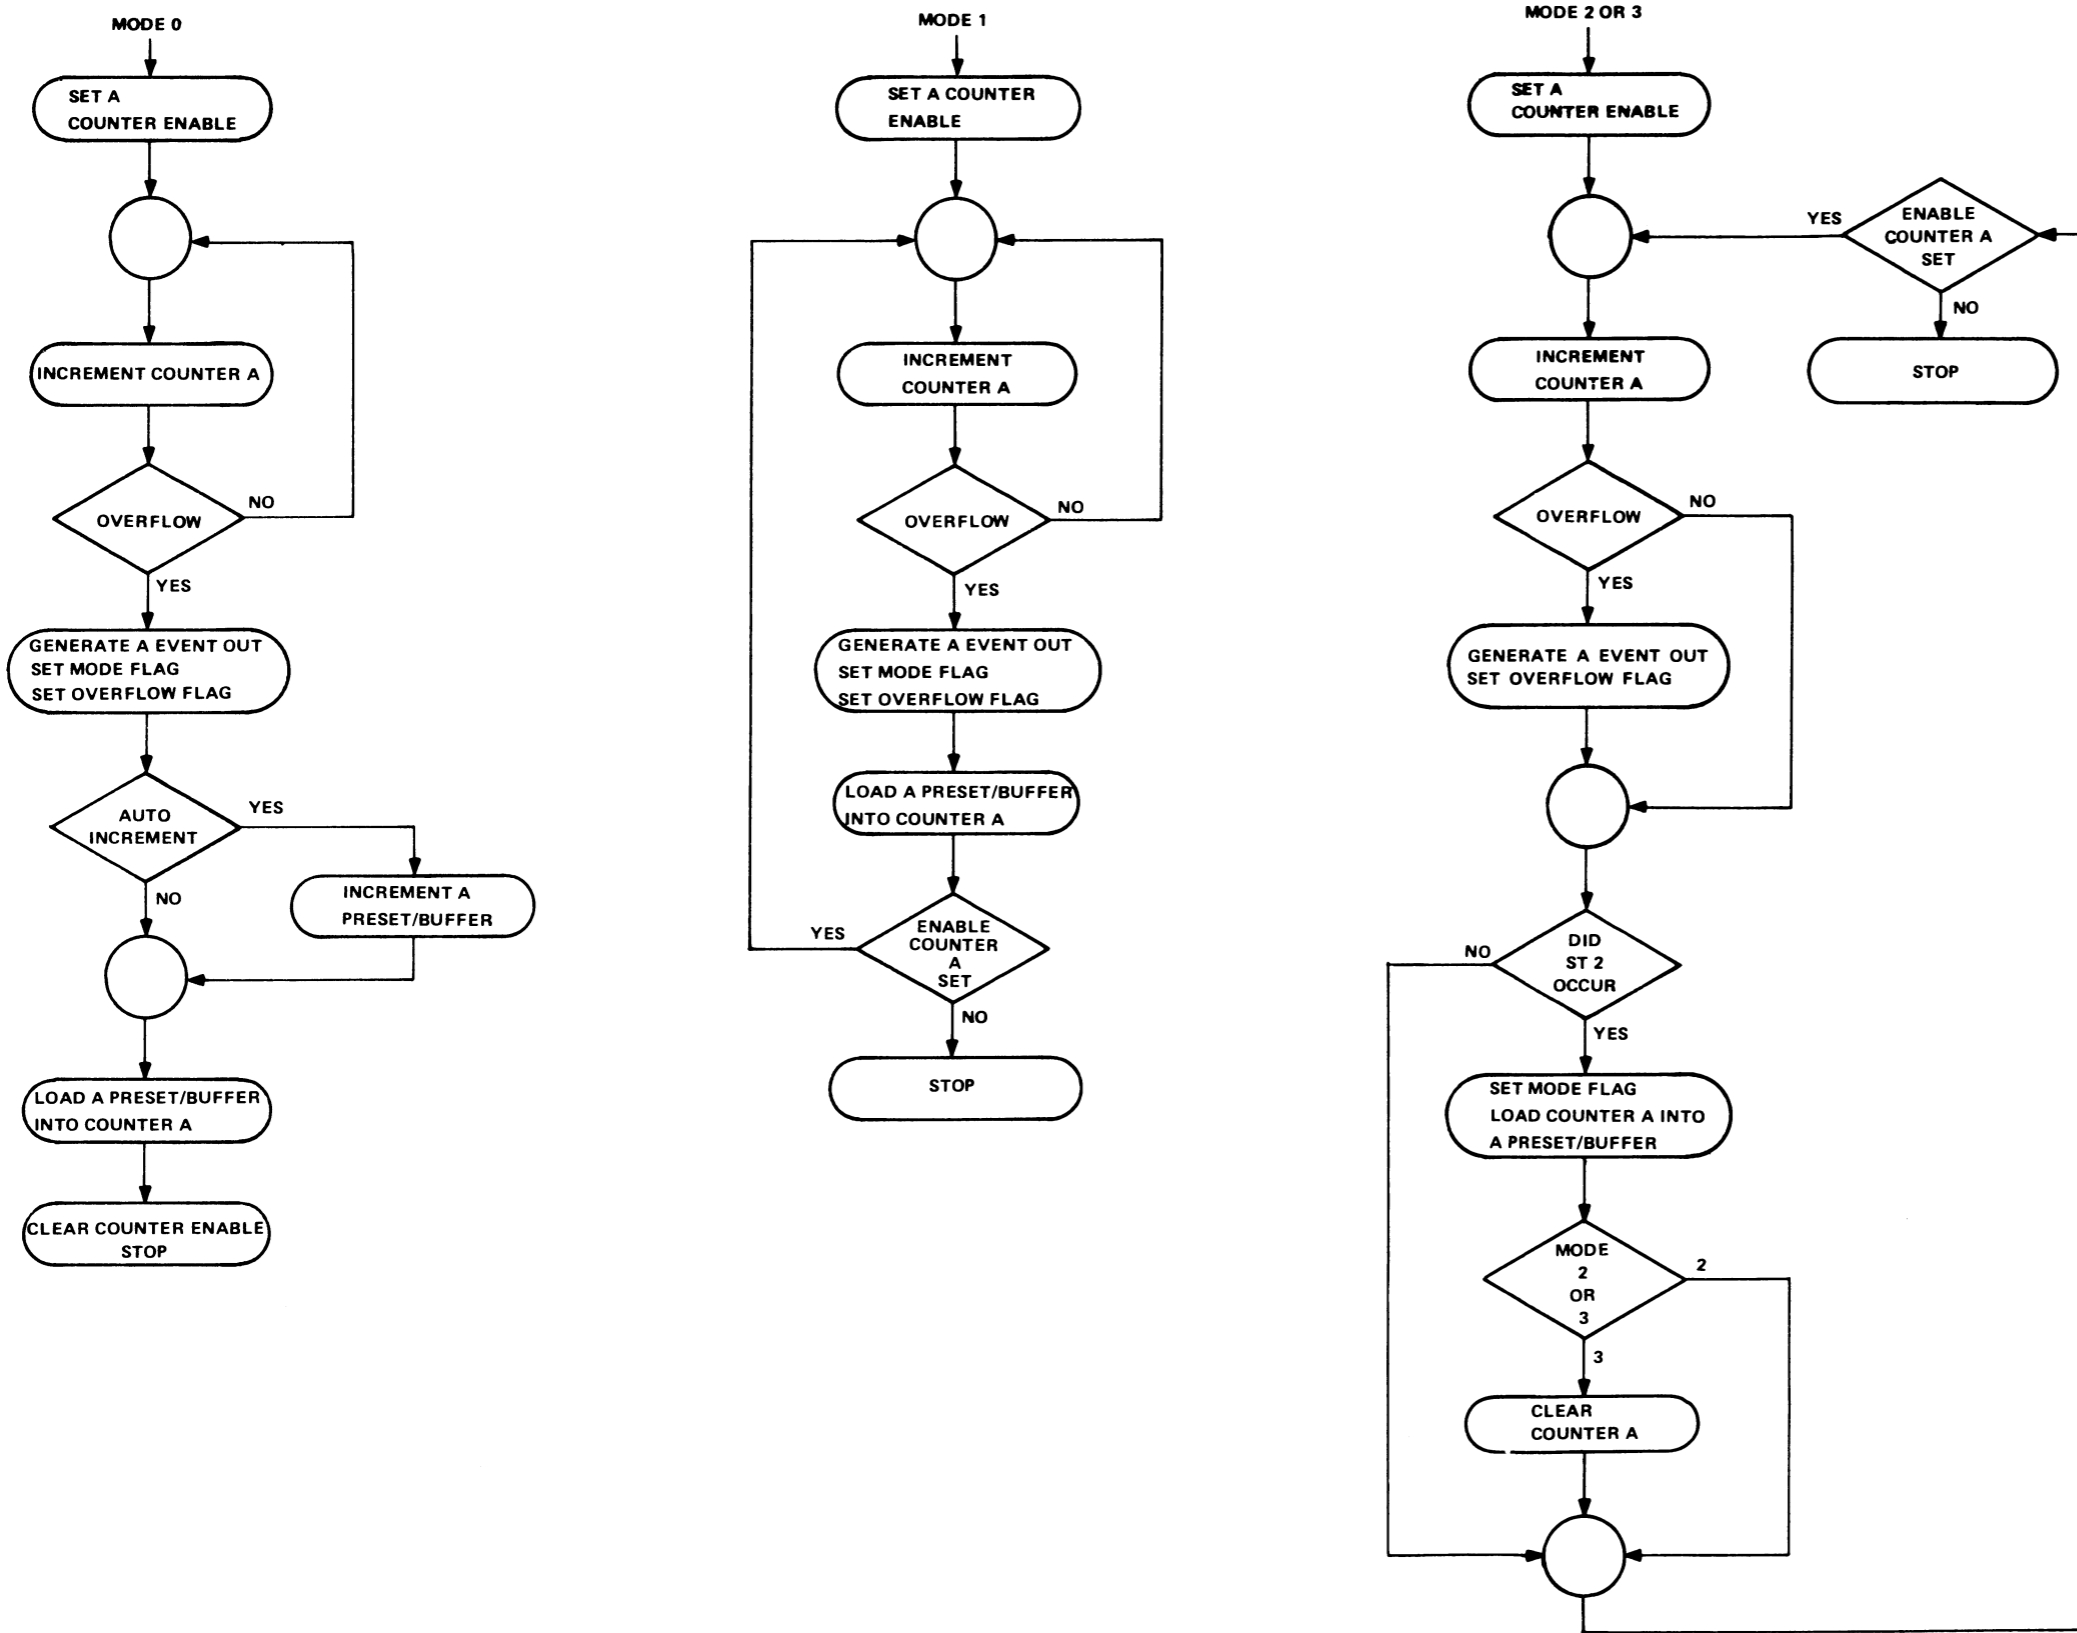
MODE 0

SET A COUNTER ENABLE

INCREMENT COUNTER A

OVERFLOW

NO

YES

GENERATE A EVENT OUT
SET MODE FLAG
SET OVERFLOW FLAG

AUTO INCREMENT

YES

INCREMENT A PRESET/BUFFER

NO

LOAD A PRESET/BUFFER INTO COUNTER A

CLEAR COUNTER ENABLE
STOP

MODE 1

SET A COUNTER ENABLE

INCREMENT COUNTER A

OVERFLOW

NO

YES

GENERATE A EVENT OUT
SET MODE FLAG
SET OVERFLOW FLAG

LOAD A PRESET/BUFFER INTO COUNTER A

YES

ENABLE COUNTER A SET

NO

STOP

MODE 2 OR 3

SET A COUNTER ENABLE

YES

ENABLE COUNTER A SET

NO

STOP

INCREMENT COUNTER A

OVERFLOW

NO

YES

GENERATE A EVENT OUT
SET OVERFLOW FLAG

NO

DID ST 2 OCCUR

YES

SET MODE FLAG
LOAD COUNTER A INTO A PRESET/BUFFER

MODE 2 OR 3

2

3

CLEAR COUNTER A